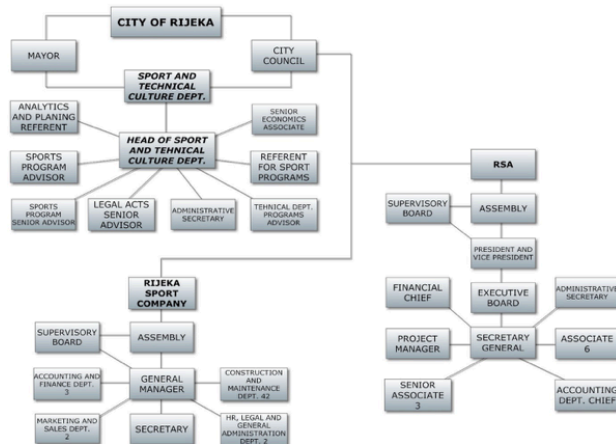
CITY OF RIJEKA

MAYOR

CITY COUNCIL

SPORT AND TECHNICAL CULTURE DEPT.

ANALYTICS AND PLANING REFERENT

HEAD OF SPORT AND TEHNICAL CULTURE DEPT.

SENIOR ECONOMICS ASSOCIATE

SPORTS PROGRAM ADVISOR

REFERENT FOR SPORT PROGRAMS

SPORTS PROGRAM SENIOR ADVISOR

LEGAL ACTS SENIOR ADVISOR

ADMINISTRATIVE SECRETARY

TEHNICAL DEPT. PROGRAMS ADVISOR

RSA

SUPERVISORY BOARD

ASSEMBLY

PRESIDENT AND VICE PRESIDENT

FINANCIAL CHIEF

EXECUTIVE BOARD

ADMINISTRATIVE SECRETARY

PROJECT MANAGER

SECRETARY GENERAL

ASSOCIATE 6

SENIOR ASSOCIATE 3

ACCOUNTING DEPT. CHIEF

RIJEKA SPORT COMPANY

SUPERVISORY BOARD

ASSEMBLY

ACCOUNTING AND FINANCE DEPT. 3

GENERAL MANAGER

CONSTRUCTION AND MAINTENANCE DEPT. 42

MARKETING AND SALES DEPT. 2

SECRETARY

HR, LEGAL AND GENERAL ADMINISTRATION DEPT. 2